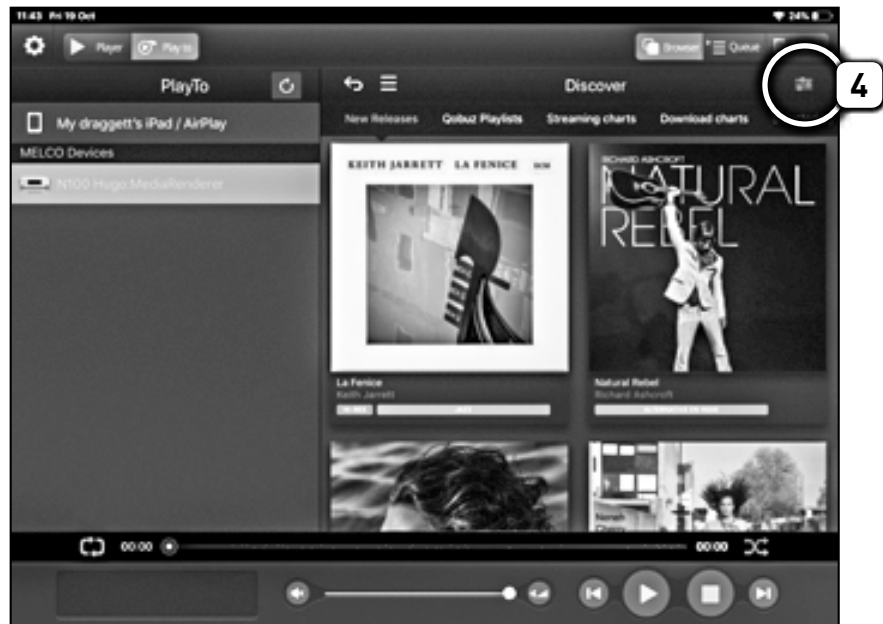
11:43 Fri 19 Oct

24%

Player

Play to

Browser

Queue

PlayTo

My draggett's iPad / AirPlay

MELCO Devices

N100 Hugo MediaRenderer

Discover

4

New Releases

Qobuz Playlists

Streaming charts

Download charts

KEITH JARRETT LA FENICE ECM

RICHARD ASHCROFT

NATURAL REBEL

La Fenice

Keith Jarrett

JAZZ

Natural Rebel

Richard Ashcroft

ALTERNATIVE ET INDE

00:00

00:00